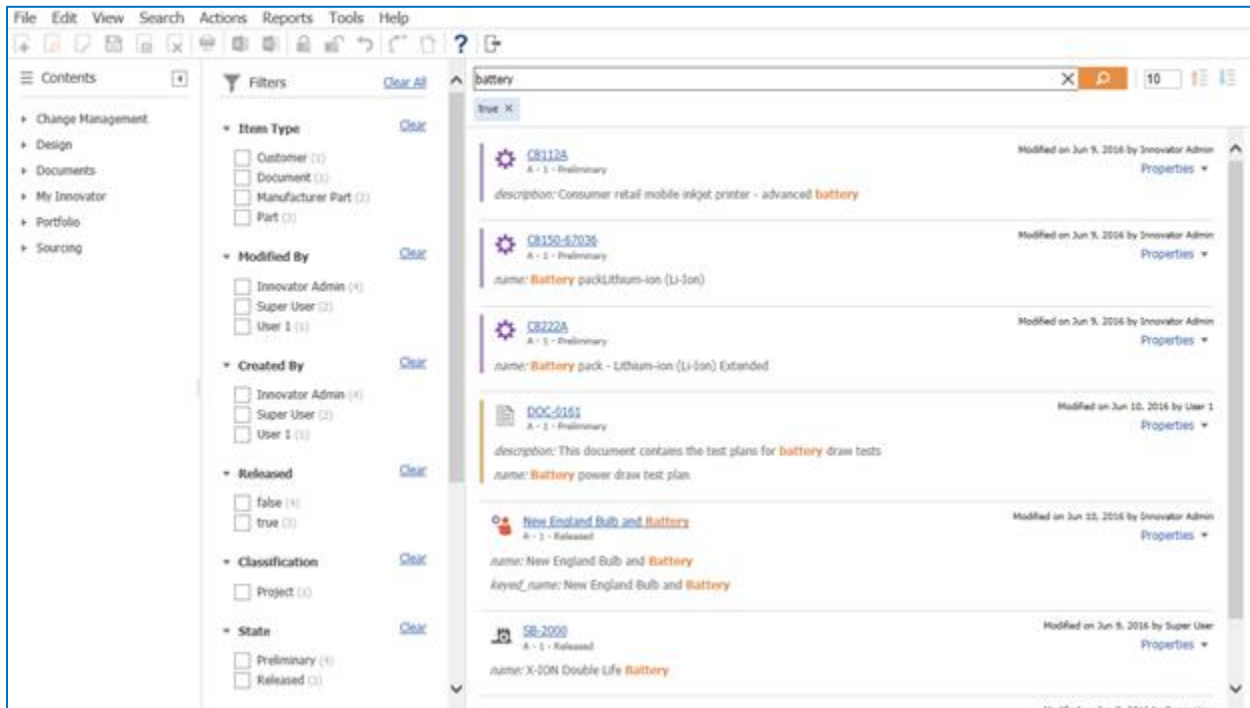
File Edit View Search Actions Reports Tools Help

Contents

Change Management
Design
Documents
My Innovator
Portfolio
Sourcing

Filters Clear All

Item Type Clear
Customer (1)
Document (1)
Manufacturer Part (2)
Part (3)

Modified By Clear
Innovator Admin (4)
Super User (2)
User 1 (1)

Created By Clear
Innovator Admin (4)
Super User (2)
User 1 (1)

Released Clear
false (4)
true (3)

Classification Clear
Project (1)

State Clear
Preliminary (4)
Released (3)

battery

10

true ×

CB112A
A - 1 - Preliminary
Modified on Jun 9, 2016 by Innovator Admin
Properties
description: Consumer retail mobile inkjet printer - advanced battery

CB150-67036
A - 1 - Preliminary
Modified on Jun 9, 2016 by Innovator Admin
Properties
name: Battery packLithium-ion (Li-Ion)

CB222A
A - 1 - Preliminary
Modified on Jun 9, 2016 by Innovator Admin
Properties
name: Battery pack - Lithium-ion (Li-Ion) Extended

DOC-0161
A - 1 - Preliminary
Modified on Jun 10, 2016 by User 1
Properties
description: This document contains the test plans for battery draw tests
name: Battery power draw test plan

New England Bulb and Battery
A - 1 - Released
Modified on Jun 10, 2016 by Innovator Admin
Properties
name: New England Bulb and Battery
keyed_name: New England Bulb and Battery

SB-2000
A - 1 - Released
Modified on Jun 9, 2016 by Super User
Properties
name: X-ION Double Life Battery